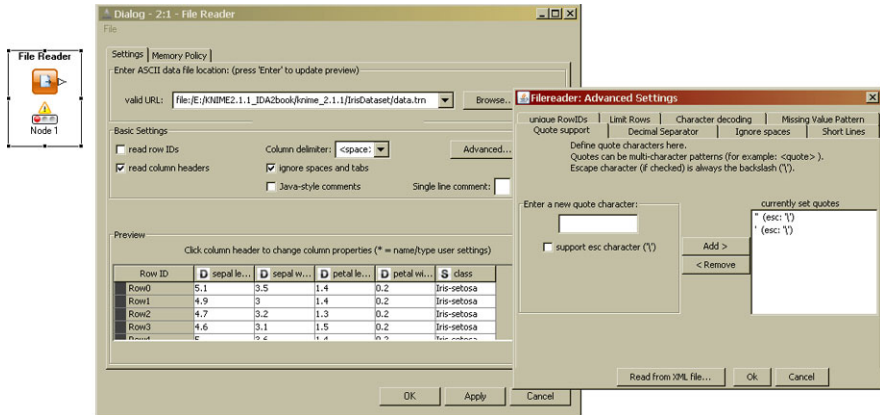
File Reader

Node 1

Dialog - 2:1 - File Reader
File

Settings | Memory Policy

Enter ASCII data file location: (press 'Enter' to update preview)

valid URL: file:/E:/KNIME2.1.1_IDA2book/knime_2.1.1/IrisDataset/data.trn Browse...

Basic Settings

read row IDs
read column headers
Column delimiter: <space>
ignore spaces and tabs
Java-style comments
Advanced...
Single line comment:

Preview

Click column header to change column properties (* = name/type user settings)

| Row ID | D sepal le... | D sepal w... | D petal le... | D petal wi... | S class |
|---|---|---|---|---|---|
| Row0 | 5.1 | 3.5 | 1.4 | 0.2 | Iris-setosa |
| Row1 | 4.9 | 3 | 1.4 | 0.2 | Iris-setosa |
| Row2 | 4.7 | 3.2 | 1.3 | 0.2 | Iris-setosa |
| Row3 | 4.6 | 3.1 | 1.5 | 0.2 | Iris-setosa |
| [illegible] | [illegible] | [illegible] | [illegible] | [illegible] | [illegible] |

OK Apply Cancel

Filereader: Advanced Settings

unique RowIDs | Limit Rows | Character decoding | Missing Value Pattern
Quote support | Decimal Separator | Ignore spaces | Short Lines

Define quote characters here.
Quotes can be multi-character patterns (for example: <quote> ).
Escape character (if checked) is always the backslash ('\').

Enter a new quote character:

support esc character ('\')

Add >
< Remove

currently set quotes
" (esc: '\')
' (esc: '\')

Read from XML file... Ok Cancel